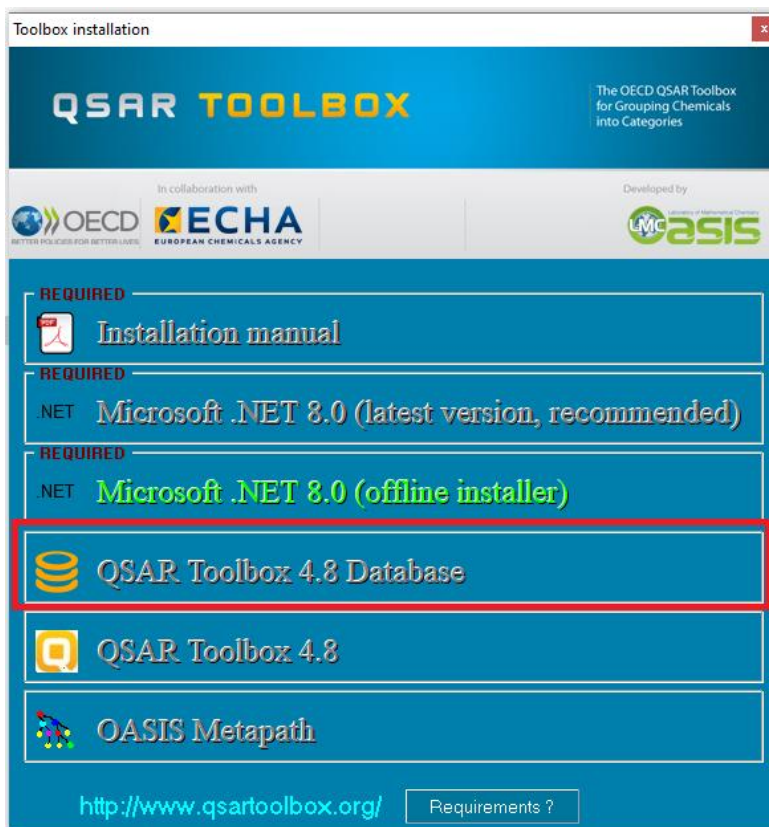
Toolbox installation

x

QSAR TOOLBOX

The OECD QSAR Toolbox for Grouping Chemicals into Categories

In collaboration with

OECD
BETTER POLICIES FOR BETTER LIVES

ECHA
EUROPEAN CHEMICALS AGENCY

Developed by

LMC OASIS

REQUIRED
PDF
Installation manual

REQUIRED
.NET
Microsoft .NET 8.0 (latest version, recommended)

REQUIRED
.NET
Microsoft .NET 8.0 (offline installer)

QSAR Toolbox 4.8 Database

QSAR Toolbox 4.8

OASIS Metapath

http://www.qsartoolbox.org/

Requirements ?